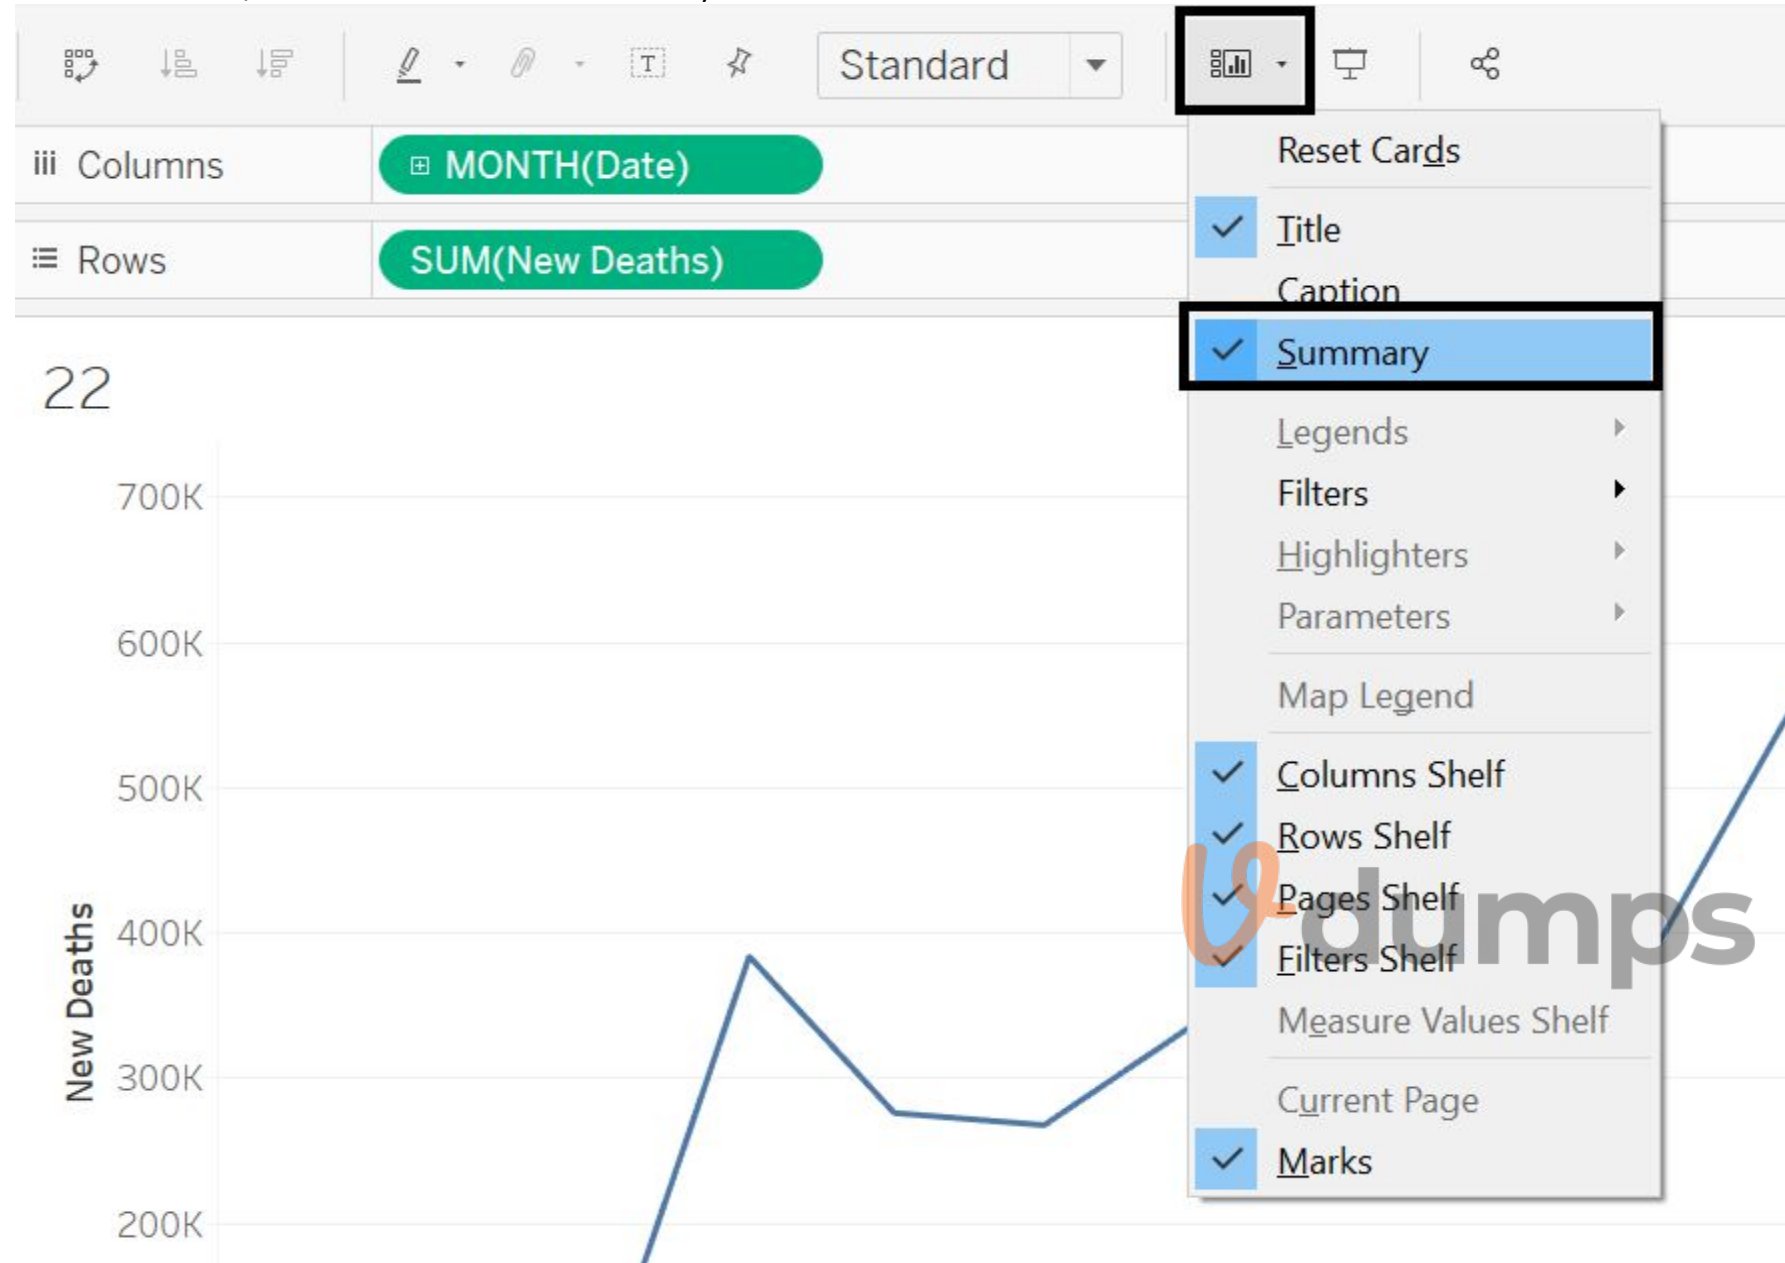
Standard

Columns MONTH(Date)

Rows SUM(New Deaths)

22

700K
600K
500K
400K
300K
200K

New Deaths

Reset Cards
Title
Caption
Summary
Legends
Filters
Highlighters
Parameters
Map Legend
Columns Shelf
Rows Shelf
Pages Shelf
Filters Shelf
Measure Values Shelf
Current Page
Marks

dumps